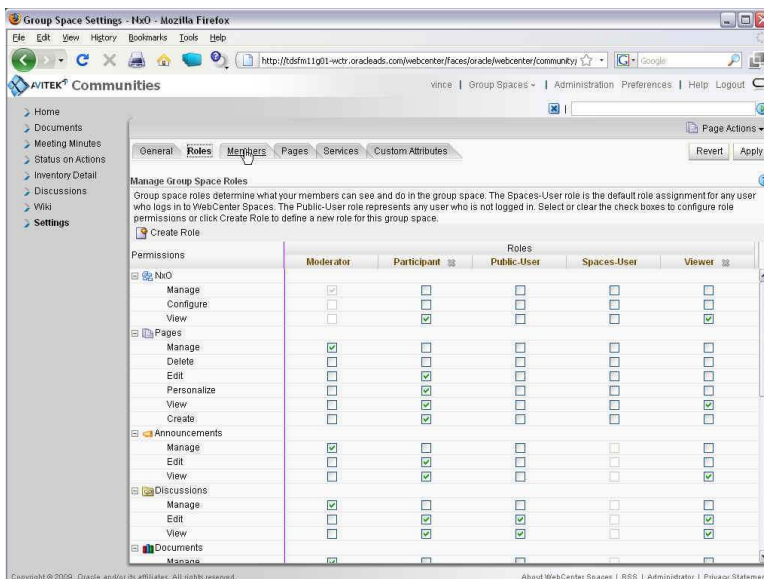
Group Space Settings - NxO - Mozilla Firefox

File Edit View History Bookmarks Tools Help

http://tdsfm11g01-wctr.oracleads.com/webcenter/faces/oracle/webcenter/community/

Google

AVITEK Communities

vince | Group Spaces | Administration Preferences | Help Logout

Home
Documents
Meeting Minutes
Status on Actions
Inventory Detail
Discussions
Wiki
Settings

Page Actions

General Roles Members Pages Services Custom Attributes

Revert Apply

Manage Group Space Roles

Group space roles determine what your members can see and do in the group space. The Spaces-User role is the default role assignment for any user who logs in to WebCenter Spaces. The Public-User role represents any user who is not logged in. Select or clear the check boxes to configure role permissions or click Create Role to define a new role for this group space.

Create Role

| Permissions | Moderator | Participant | Public-User | Spaces-User | Viewer |
|---|---|---|---|---|---|
| NxO | | | | | |
| Manage | ☑ | ☐ | ☐ | ☐ | ☐ |
| Configure | ☐ | ☐ | ☐ | ☐ | ☐ |
| View | ☐ | ☑ | ☐ | ☐ | ☑ |
| Pages | | | | | |
| Manage | ☑ | ☐ | ☐ | ☐ | ☐ |
| Delete | ☐ | ☐ | ☐ | ☐ | ☐ |
| Edit | ☐ | ☑ | ☐ | ☐ | ☐ |
| Personalize | ☐ | ☑ | ☐ | ☐ | ☐ |
| View | ☐ | ☑ | ☐ | ☐ | ☑ |
| Create | ☐ | ☑ | ☐ | ☐ | ☐ |
| Announcements | | | | | |
| Manage | ☑ | ☐ | ☐ | ☐ | ☐ |
| Edit | ☐ | ☑ | ☐ | ☐ | ☐ |
| View | ☐ | ☑ | ☐ | ☐ | ☑ |
| Discussions | | | | | |
| Manage | ☑ | ☐ | ☐ | ☐ | ☐ |
| Edit | ☐ | ☑ | ☑ | ☐ | ☑ |
| View | ☐ | ☑ | ☑ | ☐ | ☑ |
| Documents | | | | | |
| Manage | ☑ | ☐ | ☐ | ☐ | ☐ |

Copyright © 2009, Oracle and/or its affiliates. All rights reserved.

About WebCenter Spaces | RSS | Administrator | Privacy Statement